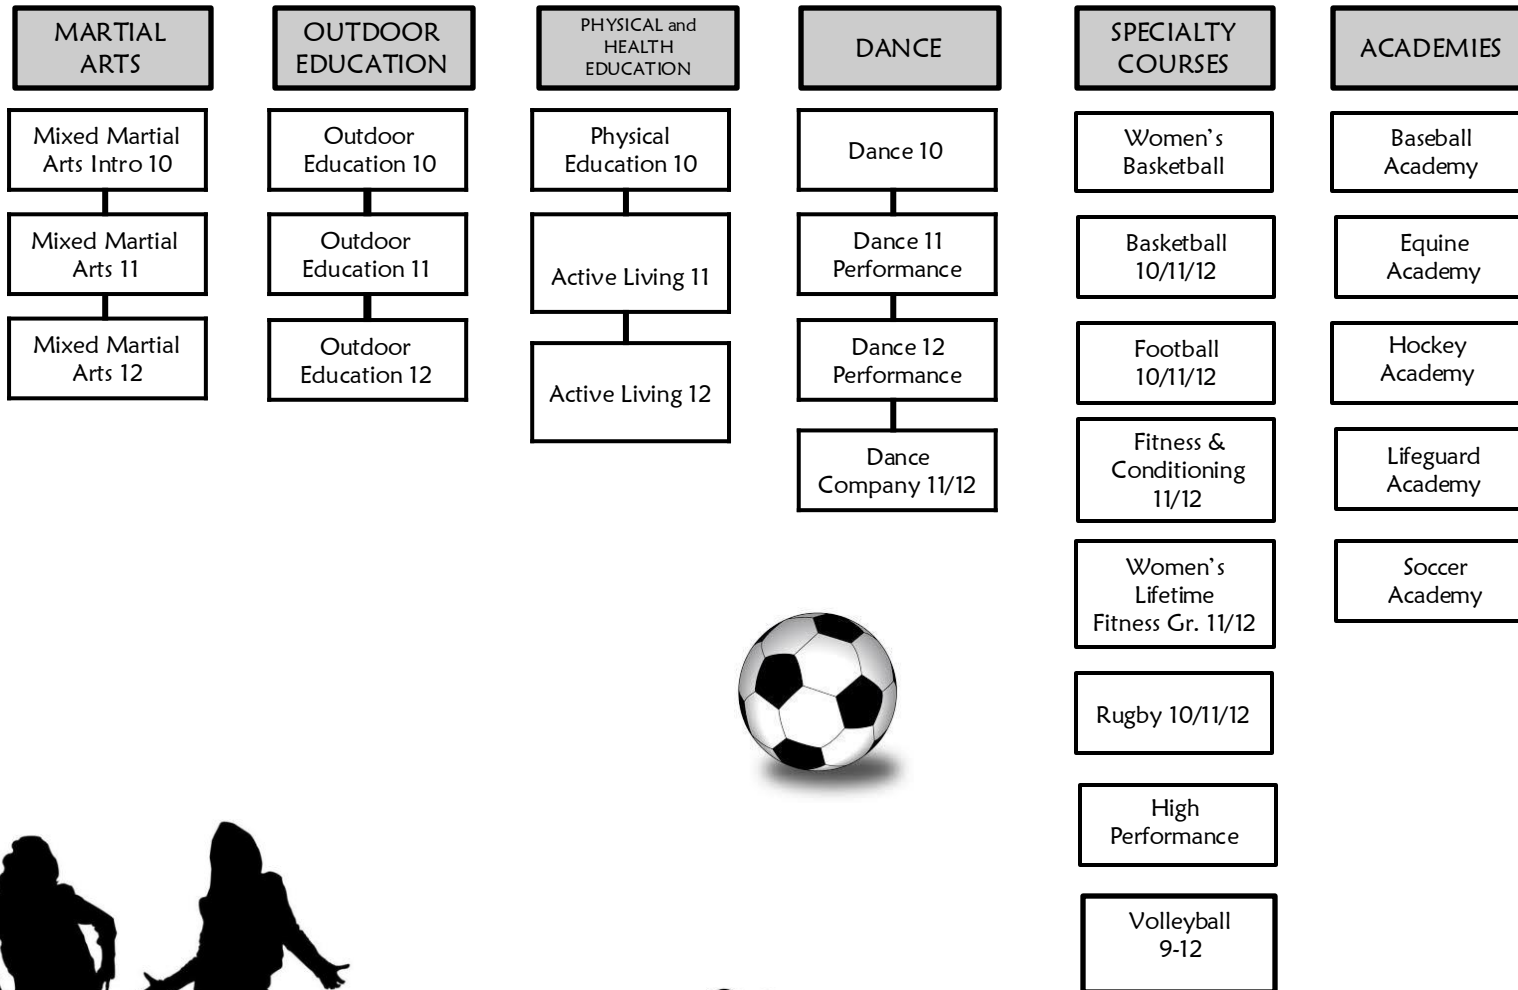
MARTIAL ARTS

Mixed Martial Arts Intro 10

Mixed Martial Arts 11

Mixed Martial Arts 12

OUTDOOR EDUCATION

Outdoor Education 10

Outdoor Education 11

Outdoor Education 12

PHYSICAL and HEALTH EDUCATION

Physical Education 10

Active Living 11

Active Living 12

DANCE

Dance 10

Dance 11 Performance

Dance 12 Performance

Dance Company 11/12

SPECIALTY COURSES

Women's Basketball

Basketball 10/11/12

Football 10/11/12

Fitness & Conditioning 11/12

Women's Lifetime Fitness Gr. 11/12

Rugby 10/11/12

High Performance

Volleyball 9-12

ACADEMIES

Baseball Academy

Equine Academy

Hockey Academy

Lifeguard Academy

Soccer Academy